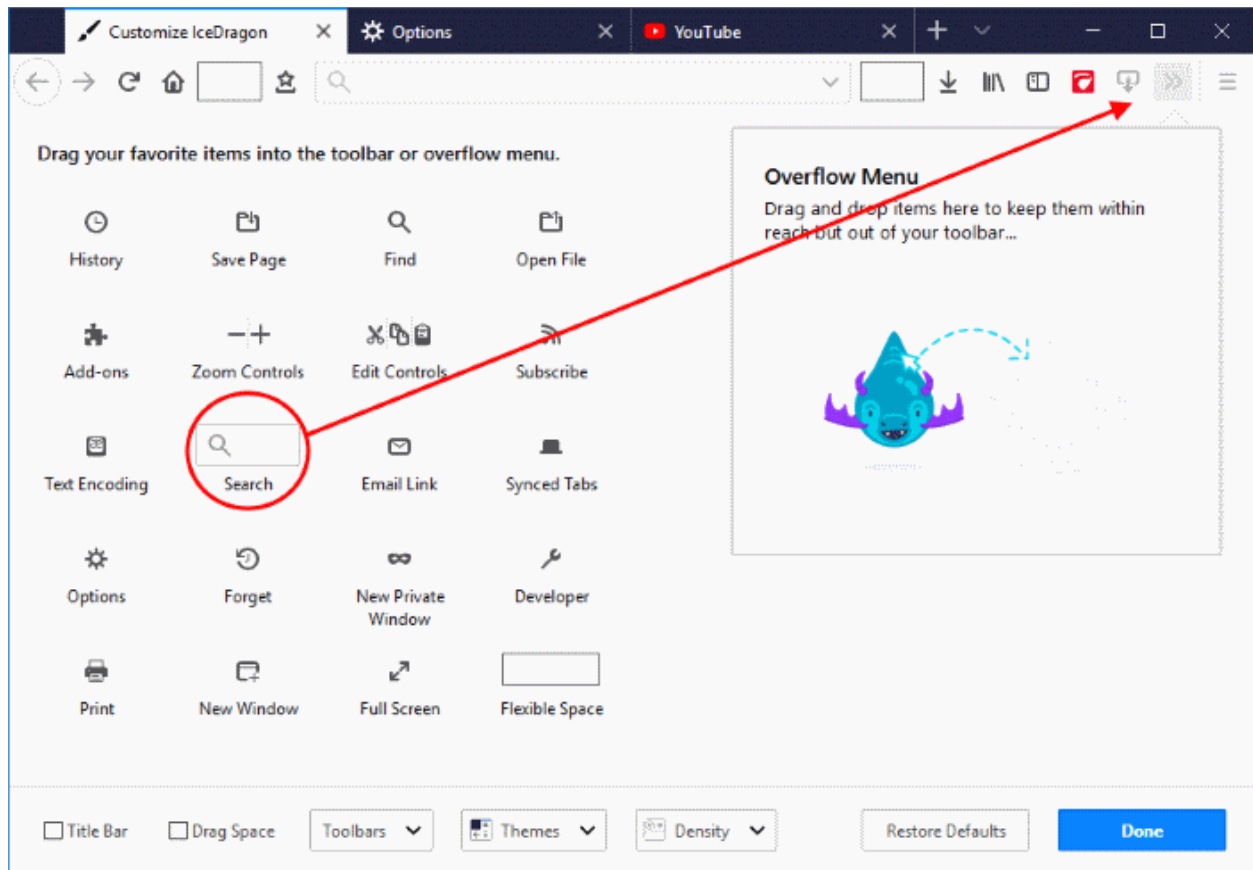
Customize IceDragon
Options
YouTube

Drag your favorite items into the toolbar or overflow menu.

History
Save Page
Find
Open File
Add-ons
Zoom Controls
Edit Controls
Subscribe
Text Encoding
Search
Email Link
Synced Tabs
Options
Forget
New Private Window
Developer
Print
New Window
Full Screen
Flexible Space

Overflow Menu
Drag and drop items here to keep them within reach but out of your toolbar…

Title Bar
Drag Space
Toolbars
Themes
Density
Restore Defaults
Done